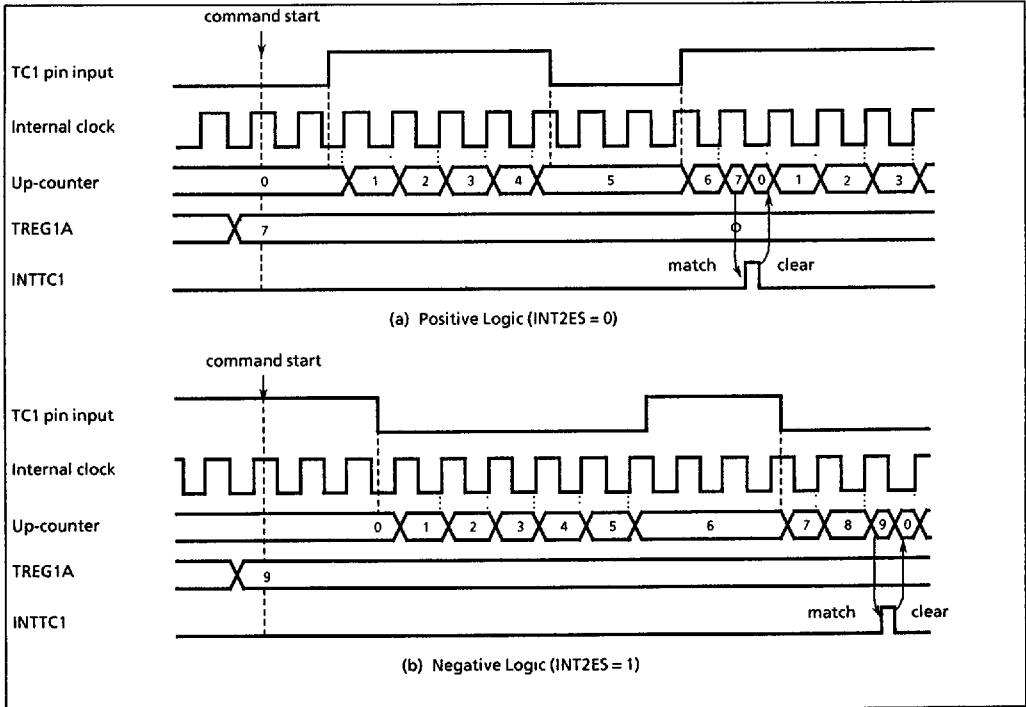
command start

TC1 pin input

Internal clock

Up-counter 0 1 2 3 4 5 6 7 0 1 2 3

TREG1A 7

INTTC1

match clear

(a) Positive Logic (INT2ES = 0)

command start

TC1 pin input

Internal clock

Up-counter 0 1 2 3 4 5 6 7 8 9 0

TREG1A 9

INTTC1

match clear

(b) Negative Logic (INT2ES = 1)